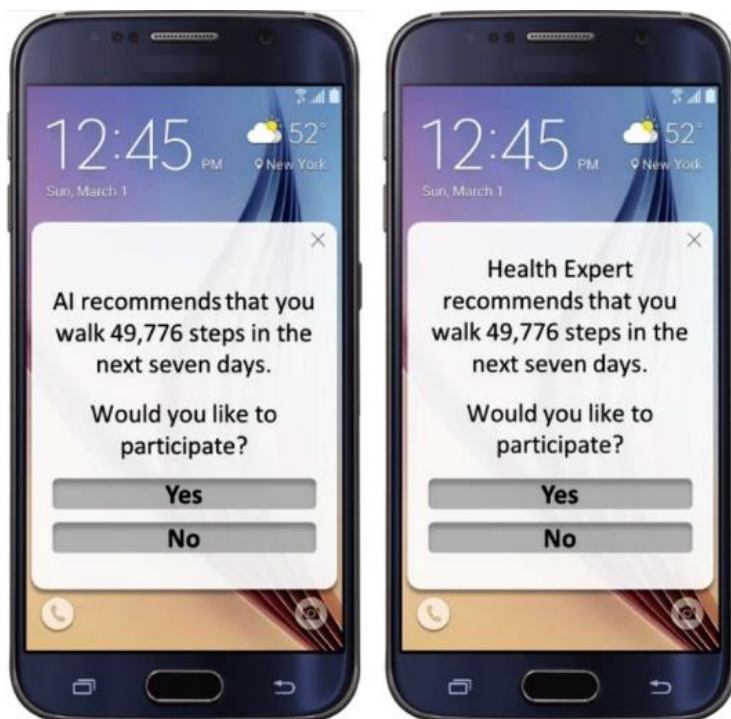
12:45 PM
52°
New York
Sun, March 1

×

AI recommends that you walk 49,776 steps in the next seven days.

Would you like to participate?

Yes

No

12:45 PM
52°
New York
Sun, March 1

×

Health Expert recommends that you walk 49,776 steps in the next seven days.

Would you like to participate?

Yes

No